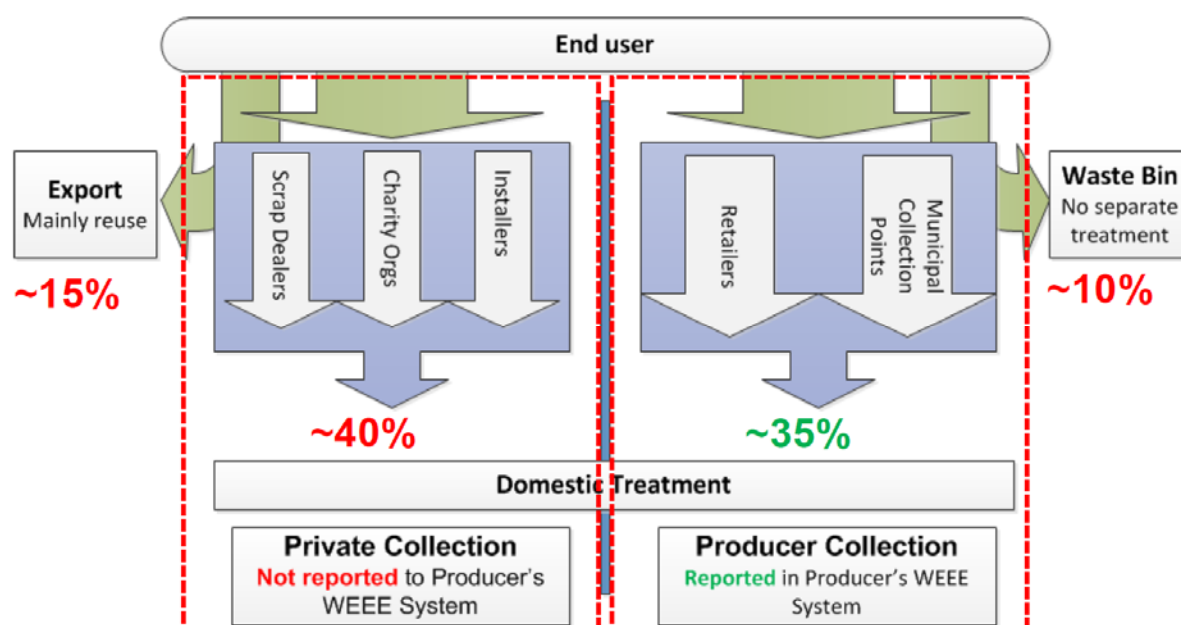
End user

Export
Mainly reuse

~15%

Scrap Dealers

Charity Orgs

Installers

Retailers

Municipal Collection Points

Waste Bin
No separate treatment

~10%

~40%

~35%

Domestic Treatment

Private Collection
Not reported to Producer's WEEE System

Producer Collection
Reported in Producer's WEEE System